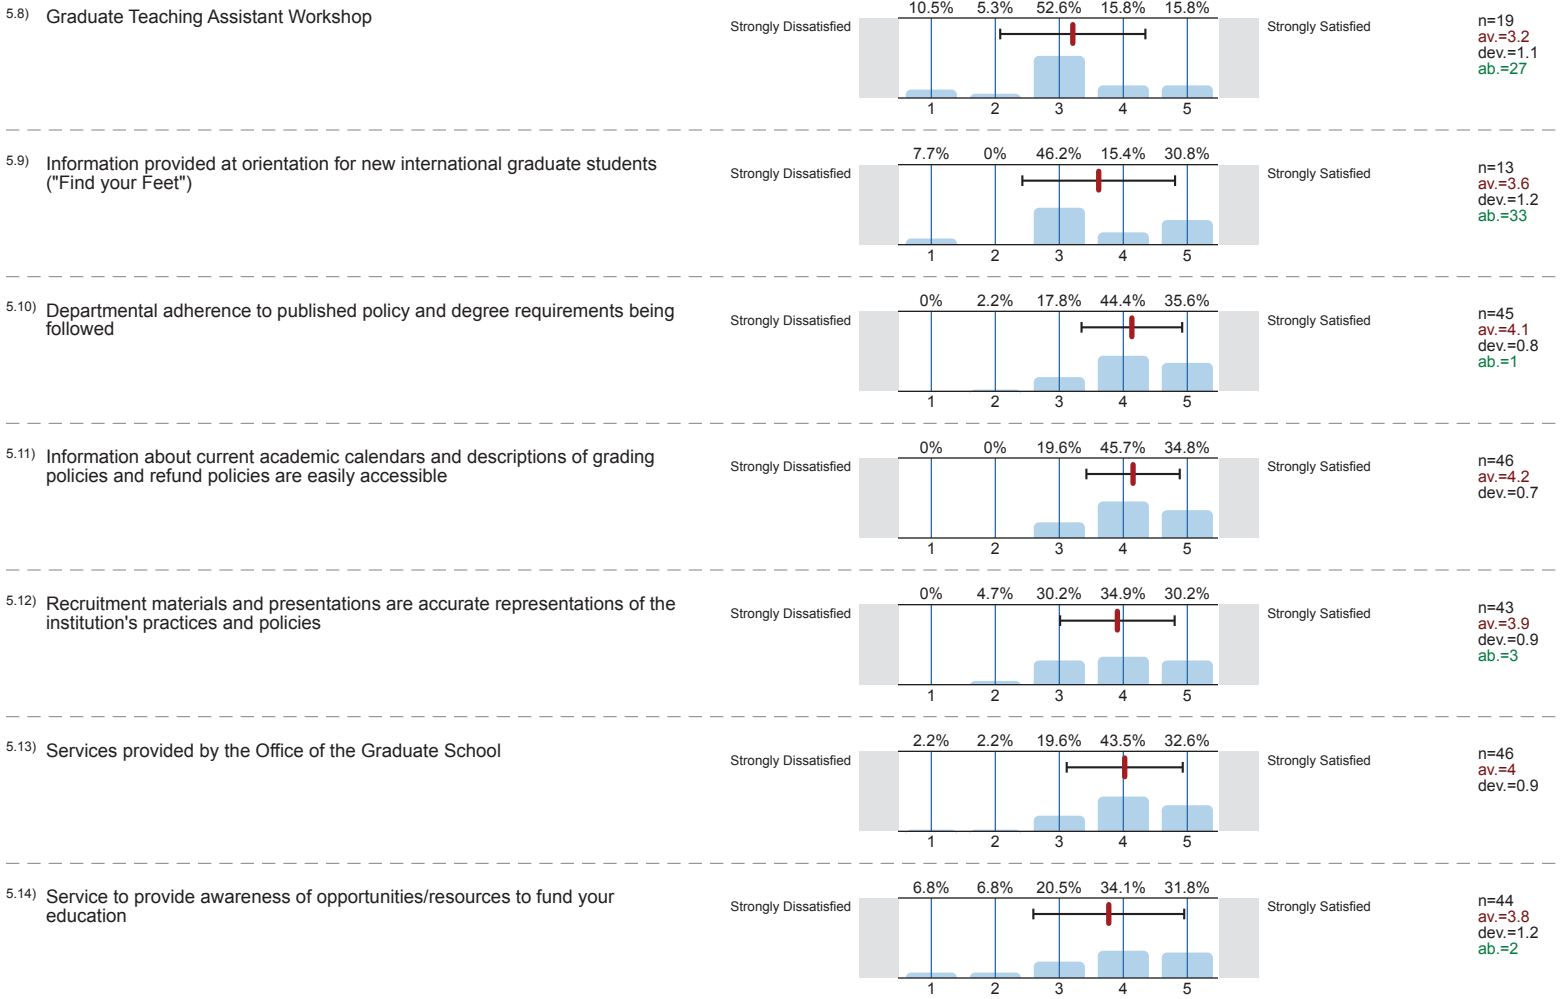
5.8) Graduate Teaching Assistant Workshop

Strongly Dissatisfied

| 10.5% | 5.3% | 52.6% | 15.8% | 15.8% |
|---|---|---|---|---|
| 1 | 2 | 3 | 4 | 5 |

Strongly Satisfied

n=19
av.=3.2
dev.=1.1
ab.=27

5.9) Information provided at orientation for new international graduate students ("Find your Feet")

Strongly Dissatisfied

| 7.7% | 0% | 46.2% | 15.4% | 30.8% |
|---|---|---|---|---|
| 1 | 2 | 3 | 4 | 5 |

Strongly Satisfied

n=13
av.=3.6
dev.=1.2
ab.=33

5.10) Departmental adherence to published policy and degree requirements being followed

Strongly Dissatisfied

| 0% | 2.2% | 17.8% | 44.4% | 35.6% |
|---|---|---|---|---|
| 1 | 2 | 3 | 4 | 5 |

Strongly Satisfied

n=45
av.=4.1
dev.=0.8
ab.=1

5.11) Information about current academic calendars and descriptions of grading policies and refund policies are easily accessible

Strongly Dissatisfied

| 0% | 0% | 19.6% | 45.7% | 34.8% |
|---|---|---|---|---|
| 1 | 2 | 3 | 4 | 5 |

Strongly Satisfied

n=46
av.=4.2
dev.=0.7

5.12) Recruitment materials and presentations are accurate representations of the institution's practices and policies

Strongly Dissatisfied

| 0% | 4.7% | 30.2% | 34.9% | 30.2% |
|---|---|---|---|---|
| 1 | 2 | 3 | 4 | 5 |

Strongly Satisfied

n=43
av.=3.9
dev.=0.9
ab.=3

5.13) Services provided by the Office of the Graduate School

Strongly Dissatisfied

| 2.2% | 2.2% | 19.6% | 43.5% | 32.6% |
|---|---|---|---|---|
| 1 | 2 | 3 | 4 | 5 |

Strongly Satisfied

n=46
av.=4
dev.=0.9

5.14) Service to provide awareness of opportunities/resources to fund your education

Strongly Dissatisfied

| 6.8% | 6.8% | 20.5% | 34.1% | 31.8% |
|---|---|---|---|---|
| 1 | 2 | 3 | 4 | 5 |

Strongly Satisfied

n=44
av.=3.8
dev.=1.2
ab.=2